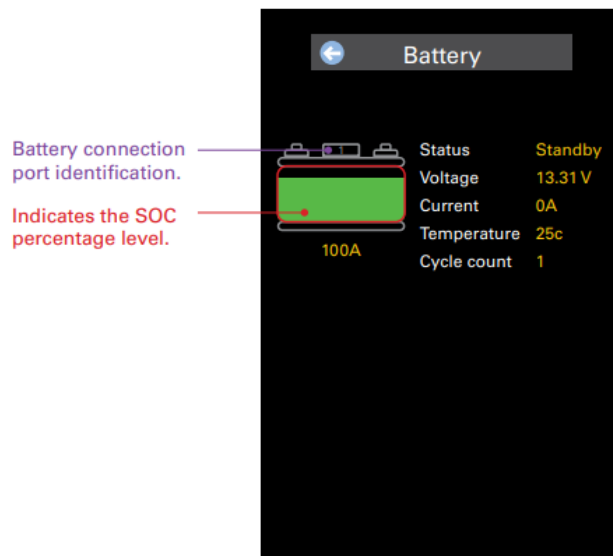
Battery

Battery connection port identification.

Indicates the SOC percentage level.

1

100A

| Status | Standby |
|---|---|
| Voltage | 13.31 V |
| Current | 0A |
| Temperature | 25c |
| Cycle count | 1 |